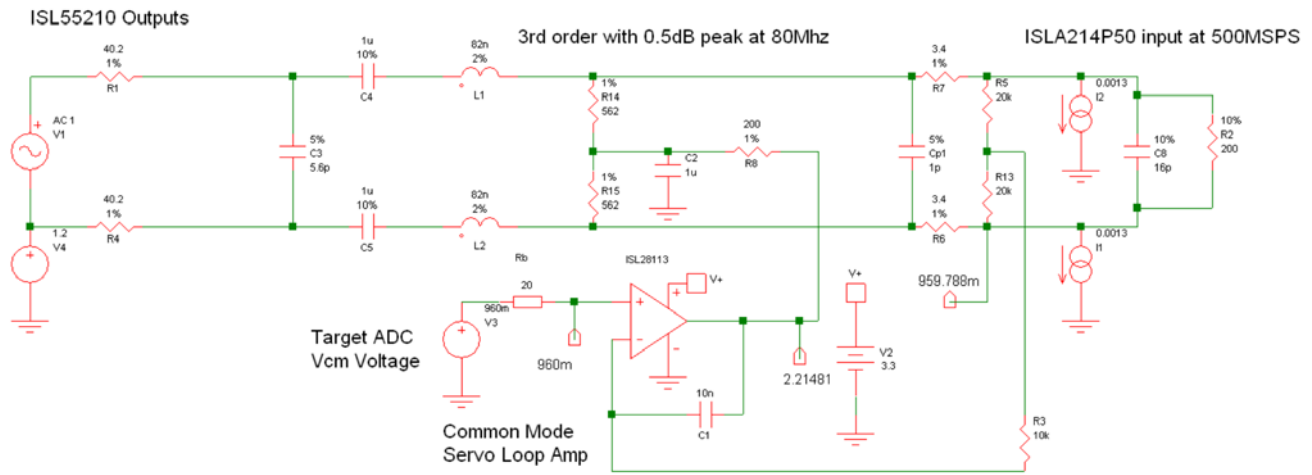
ISL55210 Outputs

3rd order with 0.5dB peak at 80Mhz

ISLA214P50 input at 500MSPS

40.2
1%
R1

1u
10%
C4

82n
2%
L1

1%
R14
562

3.4
1%
R7

R5
20k

0.0013
I2

10%
R2
200

AC 1
V1

5%
C3
5.6p

C2
1u

200
1%
R8

5%
Cp1
1p

10%
C8
16p

1%
R15
562

R13
20k

40.2
1%
R4

1u
10%
C5

82n
2%
L2

3.4
1%
R6

0.0013
I1

1.2
V4

Rb

ISL28113

V+

20

960m
V3

959.788m

Target ADC
Vcm Voltage

960m

2.21481

V+

V2
3.3

10n
C1

Common Mode
Servo Loop Amp

R3
10k